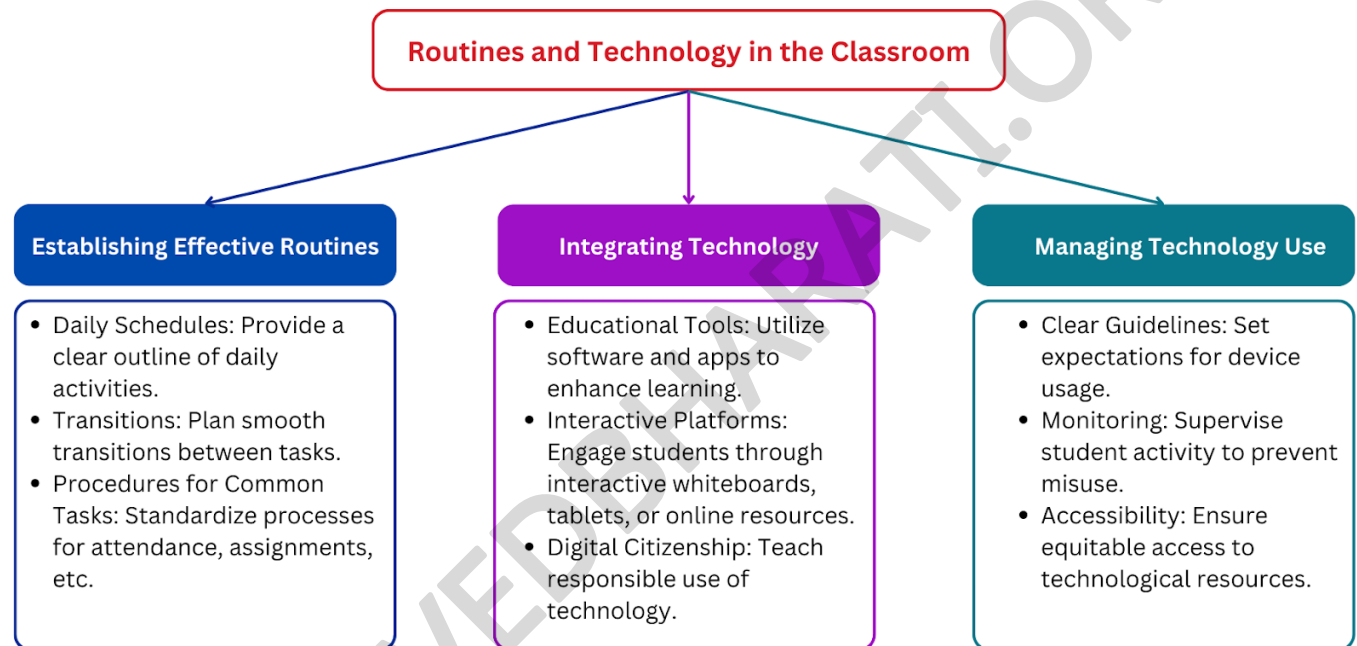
Routines and Technology in the Classroom

Establishing Effective Routines

- Daily Schedules: Provide a clear outline of daily activities.
- Transitions: Plan smooth transitions between tasks.
- Procedures for Common Tasks: Standardize processes for attendance, assignments, etc.

Integrating Technology

- Educational Tools: Utilize software and apps to enhance learning.
- Interactive Platforms: Engage students through interactive whiteboards, tablets, or online resources.
- Digital Citizenship: Teach responsible use of technology.

Managing Technology Use

- Clear Guidelines: Set expectations for device usage.
- Monitoring: Supervise student activity to prevent misuse.
- Accessibility: Ensure equitable access to technological resources.

VEDBHARATI.OR